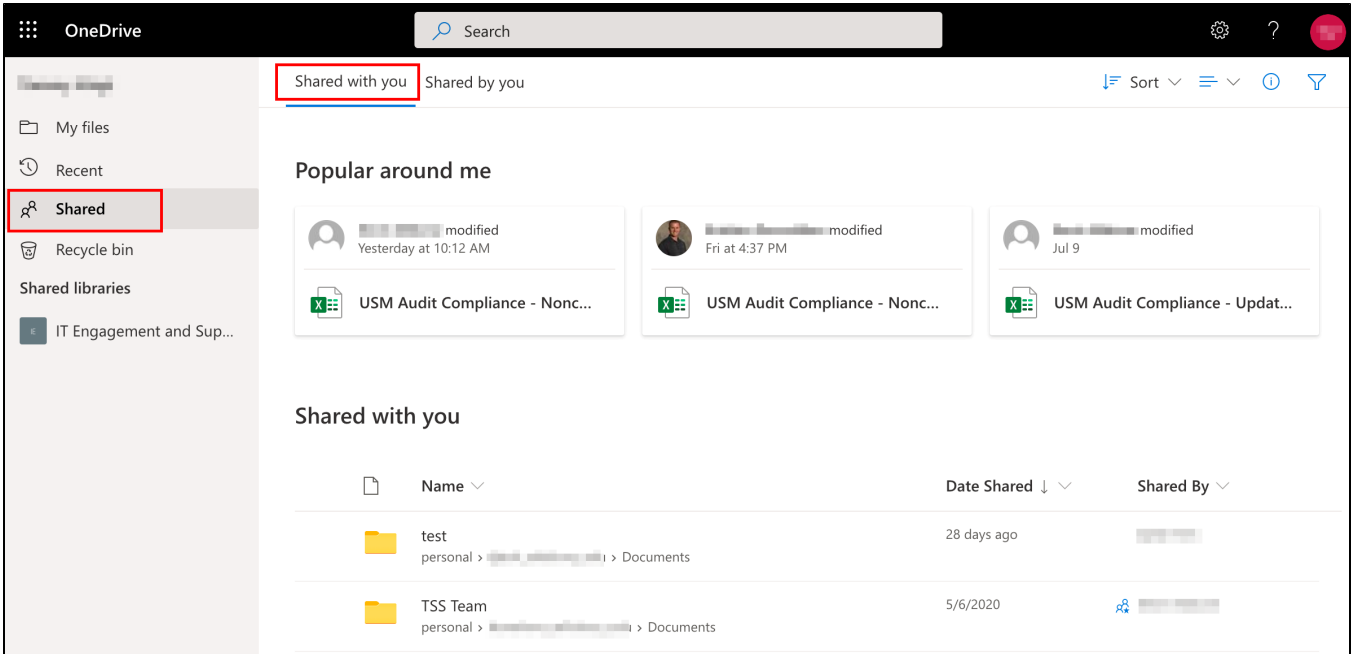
OneDrive

Search

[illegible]

My files

Recent

Shared

Recycle bin

Shared libraries

IT Engagement and Sup...

Shared with you Shared by you

Sort

Popular around me

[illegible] modified
Yesterday at 10:12 AM

USM Audit Compliance - Nonc...

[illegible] modified
Fri at 4:37 PM

USM Audit Compliance - Nonc...

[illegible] modified
Jul 9

USM Audit Compliance - Updat...

Shared with you

| | Name | Date Shared ↓ | Shared By |
|---|---|---|---|
| | test<br>personal › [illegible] › Documents | 28 days ago | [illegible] |
| | TSS Team<br>personal › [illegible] › Documents | 5/6/2020 | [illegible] |